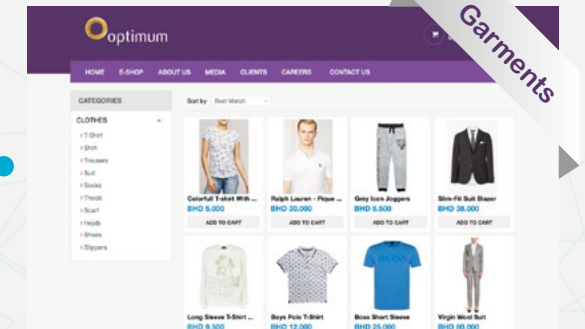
Optimum

Garments

HOME E-SHOP ABOUT US MEDIA CLIENTS CAREERS CONTACT US

CATEGORIES

CLOTHES

T-Shirt
Shirt
Trousers
Suit
Socks
Thoob
Scarf
Hejab
Shoes
Slippers

Sort by Best Match

Colorfull T-shirt With ...
BHD 5.000
ADD TO CART

Ralph Lauren - Pique ...
BHD 30.000
ADD TO CART

Grey Icon Joggers
BHD 6.500
ADD TO CART

Slim-Fit Suit Blazer
BHD 38.000
ADD TO CART

Long Sleeve T-Shirt ...
BHD 9.500

Boys Polo T-Shirt
BHD 12.000

Boss Short Sleeve
BHD 25.000

Virgin Wool Suit
BHD 80.000